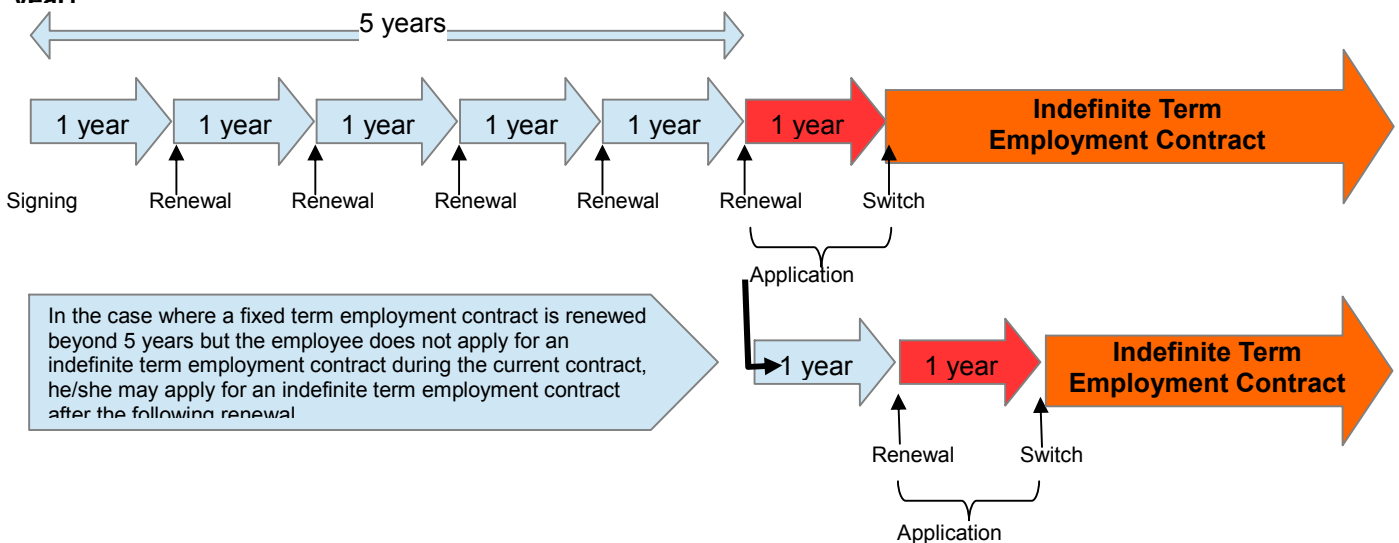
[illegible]

5 years

1 year
1 year
1 year
1 year
1 year
1 year
Indefinite Term Employment Contract

Signing
Renewal
Renewal
Renewal
Renewal
Renewal
Switch

Application

In the case where a fixed term employment contract is renewed beyond 5 years but the employee does not apply for an indefinite term employment contract during the current contract, he/she may apply for an indefinite term employment contract after the following renewal

1 year
1 year
Indefinite Term Employment Contract

Renewal
Switch

Application